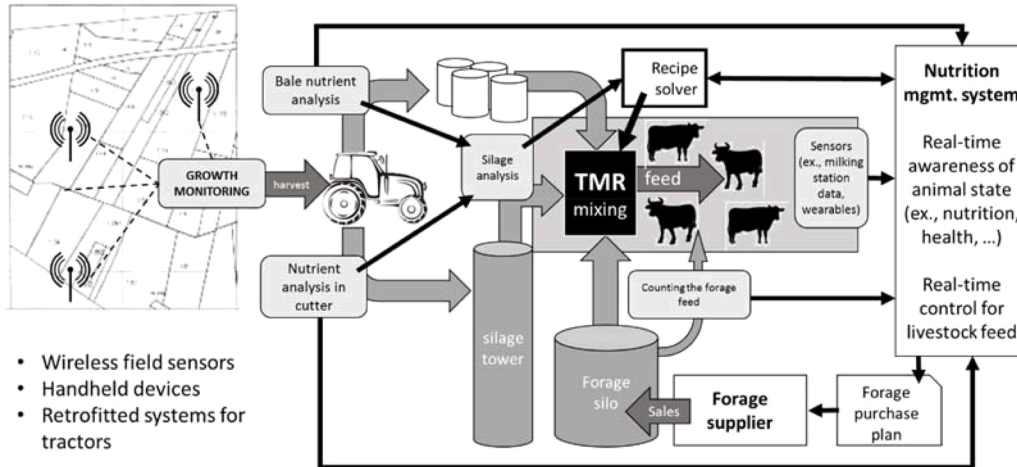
GROWTH MONITORING

harvest

Bale nutrient analysis

Silage analysis

Nutrient analysis in cutter

Recipe solver

TMR mixing

feed

Sensors (ex., milking station data, wearables)

Counting the forage feed

silage tower

Forage silo

Sales

Forage supplier

Forage purchase plan

Nutrition mgmt. system

Real-time awareness of animal state (ex., nutrition, health, ...)

Real-time control for livestock feed

- Wireless field sensors
- Handheld devices
- Retrofitted systems for tractors